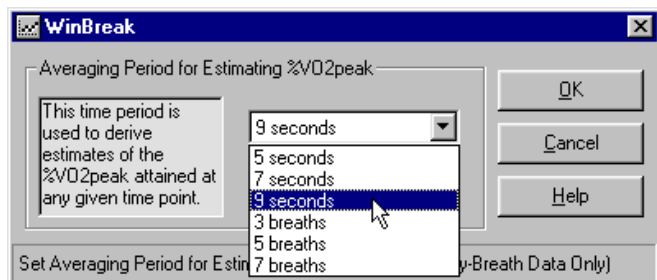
WinBreak

Averaging Period for Estimating %VO2peak

This time period is used to derive estimates of the %VO2peak attained at any given time point.

9 seconds

5 seconds
7 seconds
9 seconds
3 breaths
5 breaths
7 breaths

OK

Cancel

Help

Set Averaging Period for Estim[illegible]y-Breath Data Only)